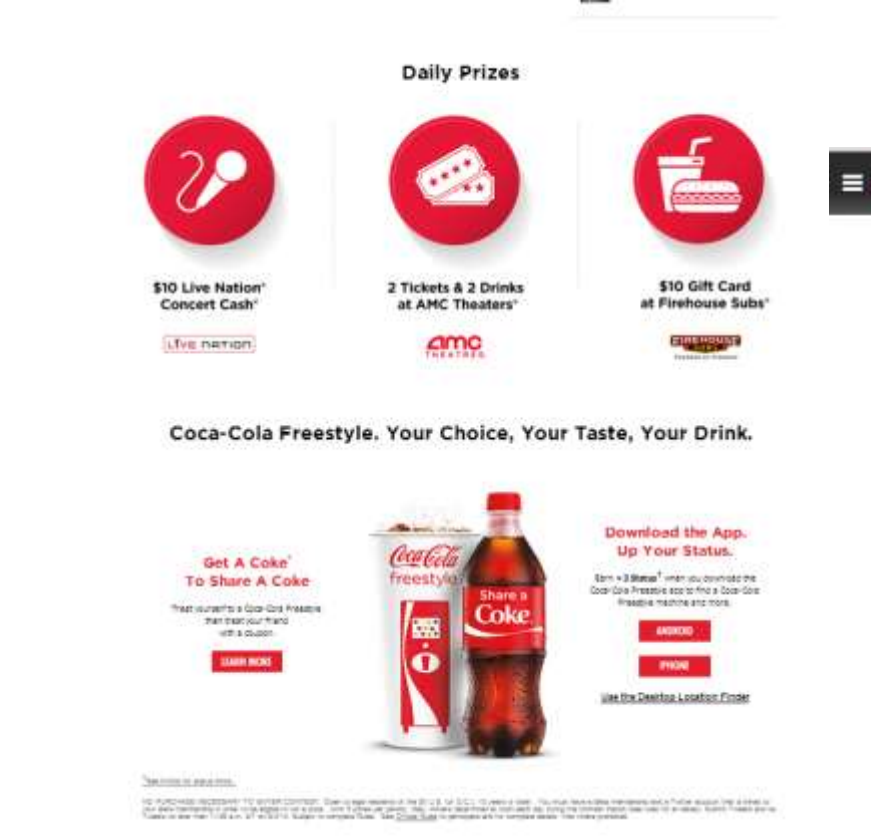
Daily Prizes

$10 Live Nation* Concert Cash*

LIVE NATION

2 Tickets & 2 Drinks at AMC Theaters*

AMC THEATRES

$10 Gift Card at Firehouse Subs*

FIREHOUSE SUBS

Coca-Cola Freestyle. Your Choice, Your Taste, Your Drink.

Get A Coke* To Share A Coke

Treat yourself to a Coca-Cola Freestyle then treat your friend with a coupon.

LEARN MORE

Coca-Cola freestyle

Share a Coke

Download the App. Up Your Status.

Earn +3 Status† when you download the Coca-Cola Freestyle app to find a Coca-Cola Freestyle machine and more.

ANDROID

IPHONE

Use the Desktop Location Finder

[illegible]

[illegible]